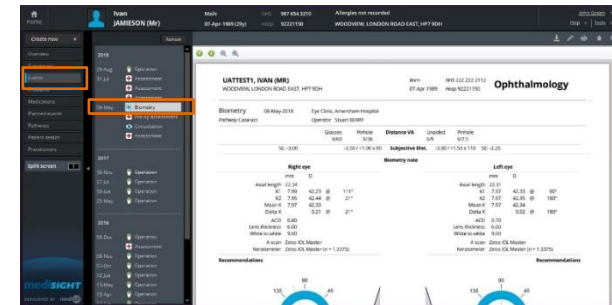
Home

Ivan
JAMIESON (Mr)

Male
07-Apr-1989 (29y)

NHS 987 654 3210
Hosp 92221150

Allergies not recorded
WOODVIEW, LONDON ROAD EAST, HP7 9DH

John Green
Orgs | Help

Create new +

Overview
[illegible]
Events
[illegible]
Medications
Planned events
Pathways
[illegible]
Procedures

Split screen

medisight

Refresh

2018
06-Aug Operation
31-Jul Assessment
Assessment
Assessment
Assessment
08-May Biometry
Pre-op assessment
Consultation
Assessment

2017
08-Nov Operation
27-Jul Operation
19-Jun Operation
29-May Operation

2016
08-Dec Operation
Assessment
28-Nov Operation
03-Oct Operation
12-Jul Operation
18-May Operation
15-Apr Operation

UATTEST1, IVAN (MR)
WOODVIEW, LONDON ROAD EAST, HP7 9DH

Born 07-Apr-1989
NHS 222 222 2112
Hosp 92221150

Ophthalmology

Biometry 08-May-2018
Pathway Cataract

Eye Clinic, Amersham Hospital
Operator Stuart BERRY

| | Glasses | Pinhole | Distance VA | Unaided | Pinhole |
|---|---|---|---|---|---|
| | 6/60 | 6/36 | | 6/6 | 6/7.5 |
| SE: -3.00 | -3.50 / +1.00 x 90 | | Subjective Rfnt. | -3.00 / +1.50 x 110 | SE: -2.25 |

Right eye | Biometry note | Left eye

| | mm | D | | | mm | D | |
|---|---|---|---|---|---|---|---|
| Axial length | 22.34 | | | Axial length | 22.31 | | |
| K1 | 7.89 | 42.23 @ | 111° | K1 | 7.57 | 42.35 @ | 90° |
| K2 | 7.95 | 42.44 @ | 21° | K2 | 7.57 | 42.35 @ | 180° |
| Mean K | 7.57 | 42.33 | | Mean K | 7.57 | 42.34 | |
| Delta K | | 0.21 @ | 21° | Delta K | | 0.02 @ | 180° |
| ACD | 6.80 | | | ACD | 0.70 | | |
| Lens thickness | 6.00 | | | Lens thickness | 6.00 | | |
| White-to-white | 9.00 | | | White-to-white | 9.00 | | |

A scan Zeiss IOL Master
Keratometer Zeiss IOL Master (n = 1.3375)

A scan Zeiss IOL Master
Keratometer Zeiss IOL Master (n = 1.3375)

Recommendations | Recommendations

135 90 45
135 90 45